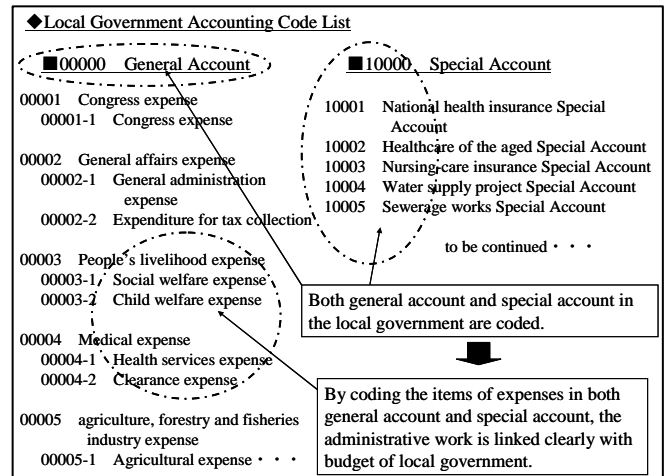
◆Local Government Accounting Code List

■00000 General Account

00001 Congress expense
00001-1 Congress expense

00002 General affairs expense
00002-1 General administration expense
00002-2 Expenditure for tax collection

00003 People's livelihood expense
00003-1 Social welfare expense
00003-2 Child welfare expense

00004 Medical expense
00004-1 Health services expense
00004-2 Clearance expense

00005 agriculture, forestry and fisheries industry expense
00005-1 Agricultural expense・・・

■10000 Special Account

10001 National health insurance Special Account
10002 Healthcare of the aged Special Account
10003 Nursing-care insurance Special Account
10004 Water supply project Special Account
10005 Sewerage works Special Account

to be continued・・・

Both general account and special account in the local government are coded.

By coding the items of expenses in both general account and special account, the administrative work is linked clearly with budget of local government.